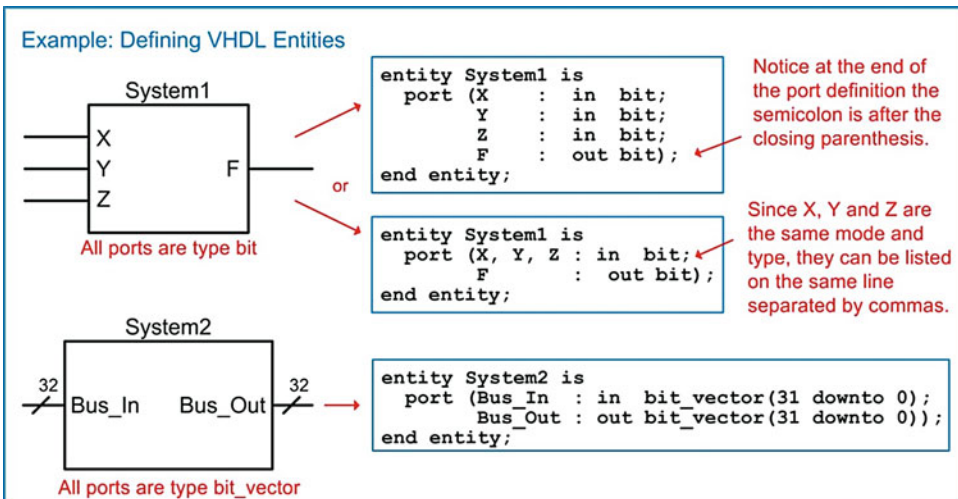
Example: Defining VHDL Entities

System1

X
Y
Z
F

All ports are type bit

or

```
entity System1 is
  port (X    :  in  bit;
        Y    :  in  bit;
        Z    :  in  bit;
        F    :  out bit);
end entity;
```

Notice at the end of the port definition the semicolon is after the closing parenthesis.

```
entity System1 is
  port (X, Y, Z : in  bit;
        F       :  out bit);
end entity;
```

Since X, Y and Z are the same mode and type, they can be listed on the same line separated by commas.

System2

32
Bus_In
Bus_Out
32

All ports are type bit_vector

```
entity System2 is
  port (Bus_In  : in  bit_vector(31 downto 0);
        Bus_Out : out bit_vector(31 downto 0));
end entity;
```